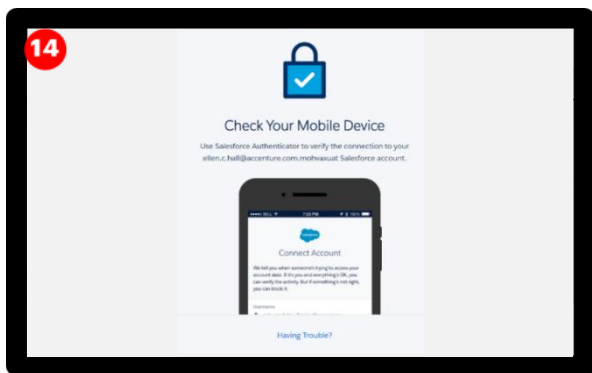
14

Check Your Mobile Device

Use Salesforce Authenticator to verify the connection to your ellen.c.hall@accenture.com.mohvaxuat Salesforce account.

••••• BELL 7:55 PM 100%

salesforce

Connect Account

We tell you when someone's trying to access your account data. If it's you and everything's OK, you can verify the activity. But if something's not right, you can block it.

Username

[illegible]

Having Trouble?